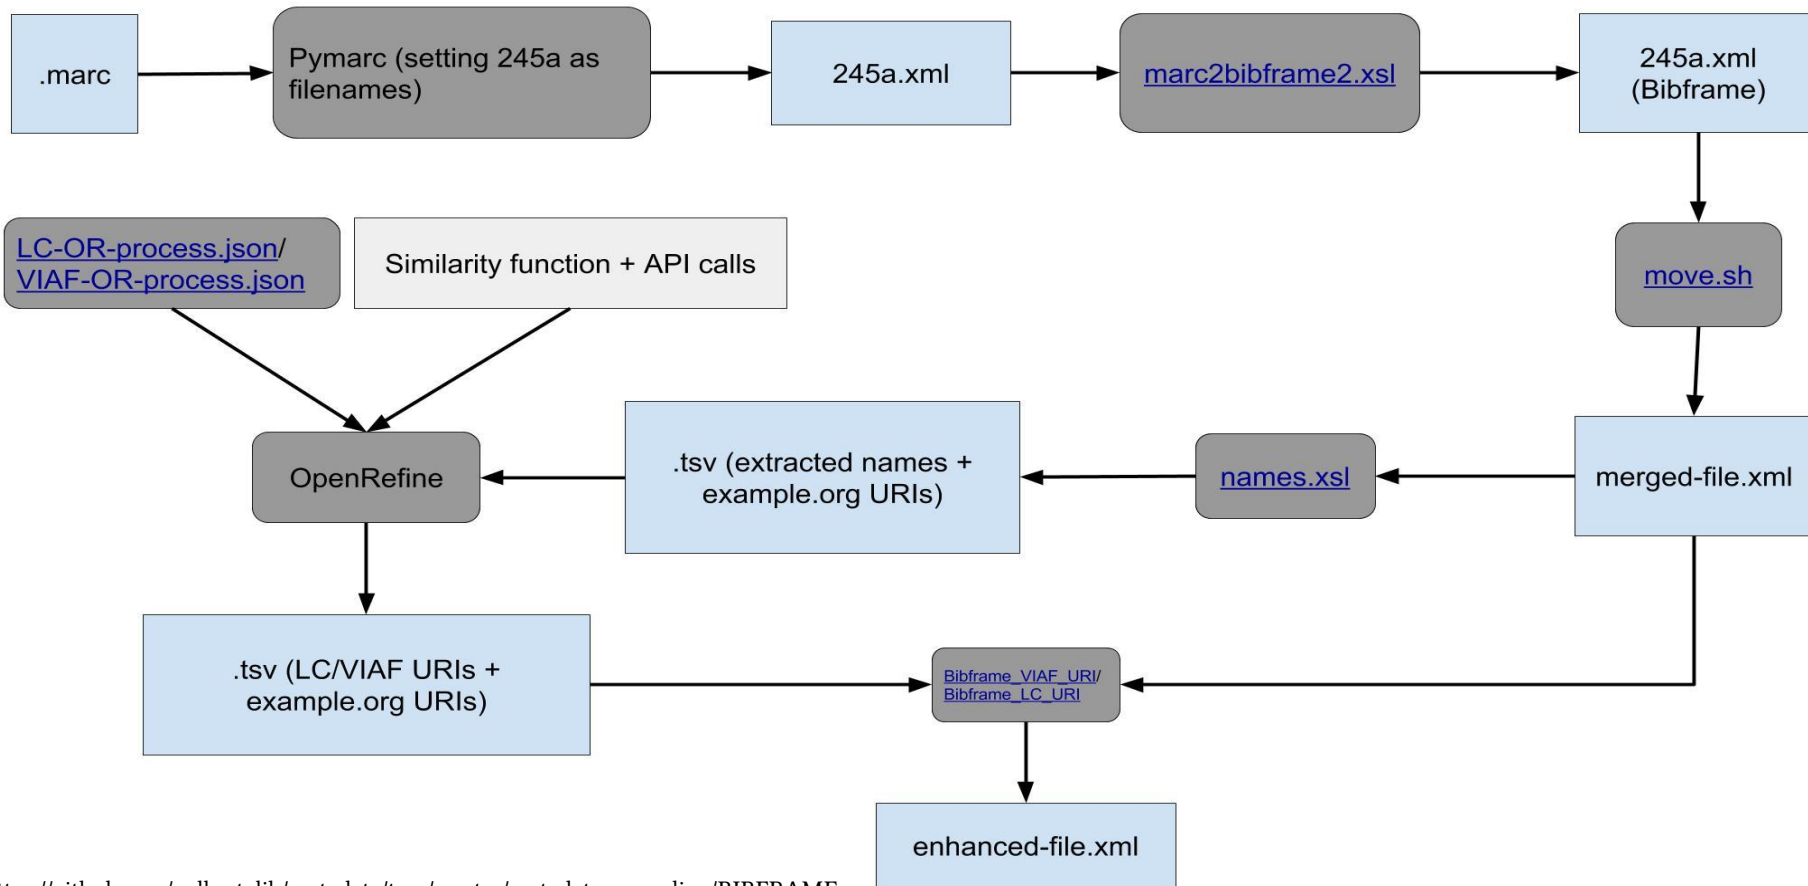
.marc

Pymarc (setting 245a as filenames)

245a.xml

marc2bibframe2.xsl

245a.xml (Bibframe)

LC-OR-process.json/ VIAF-OR-process.json

Similarity function + API calls

move.sh

OpenRefine

.tsv (extracted names + example.org URIs)

names.xsl

merged-file.xml

.tsv (LC/VIAF URIs + example.org URIs)

Bibframe_VIAF_URI/ Bibframe_LC_URI

enhanced-file.xml

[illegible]ttp://github.com/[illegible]/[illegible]/BIBFRAME